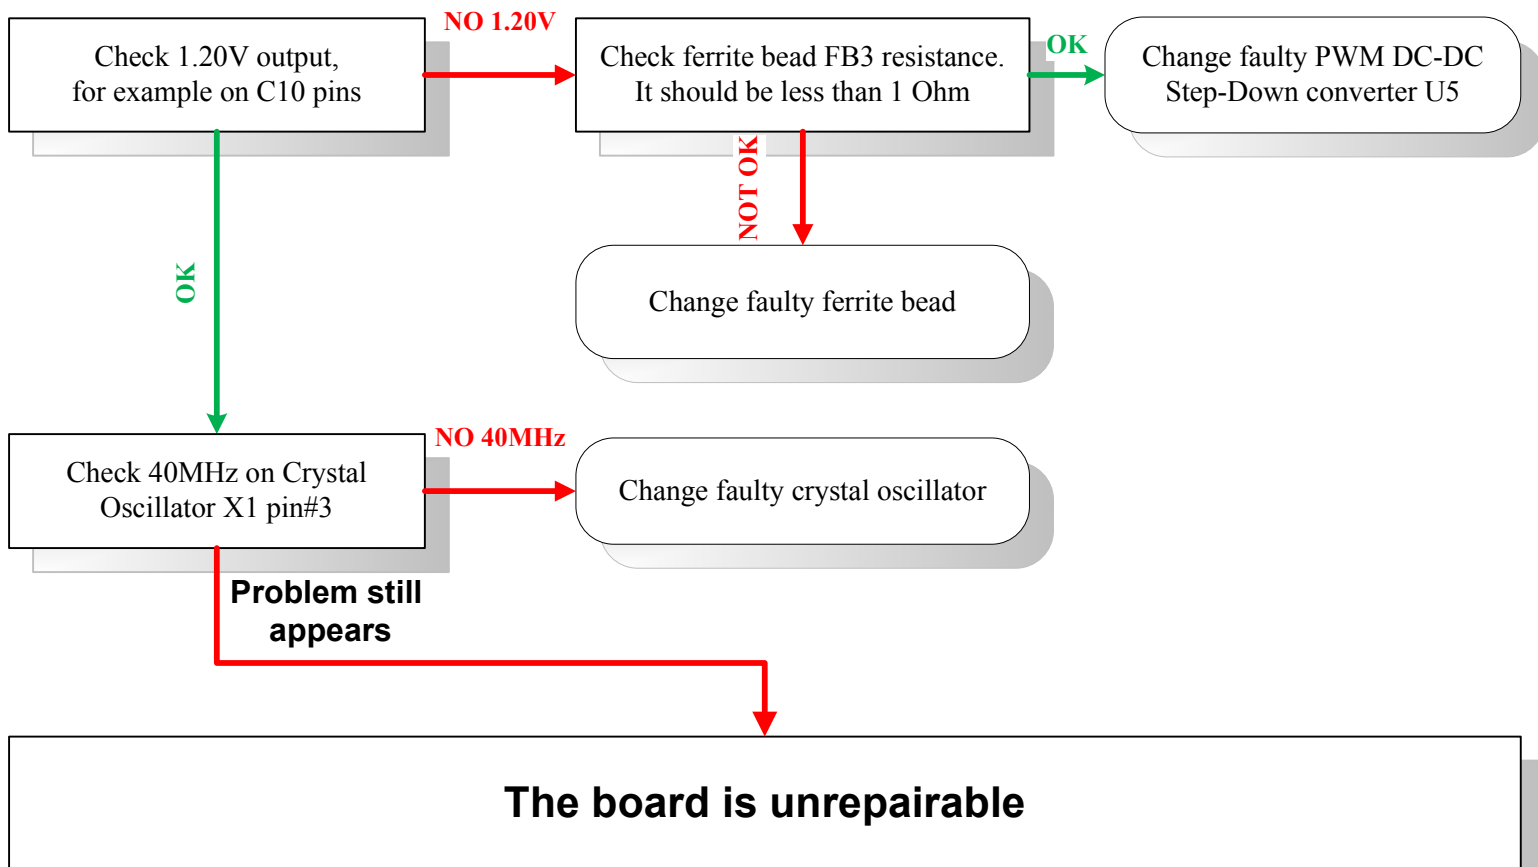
Check 1.20V output, for example on C10 pins

NO 1.20V

Check ferrite bead FB3 resistance. It should be less than 1 Ohm

OK

Change faulty PWM DC-DC Step-Down converter U5

NOT OK

Change faulty ferrite bead

OK

Check 40MHz on Crystal Oscillator X1 pin#3

NO 40MHz

Change faulty crystal oscillator

Problem still appears

The board is unrepairable